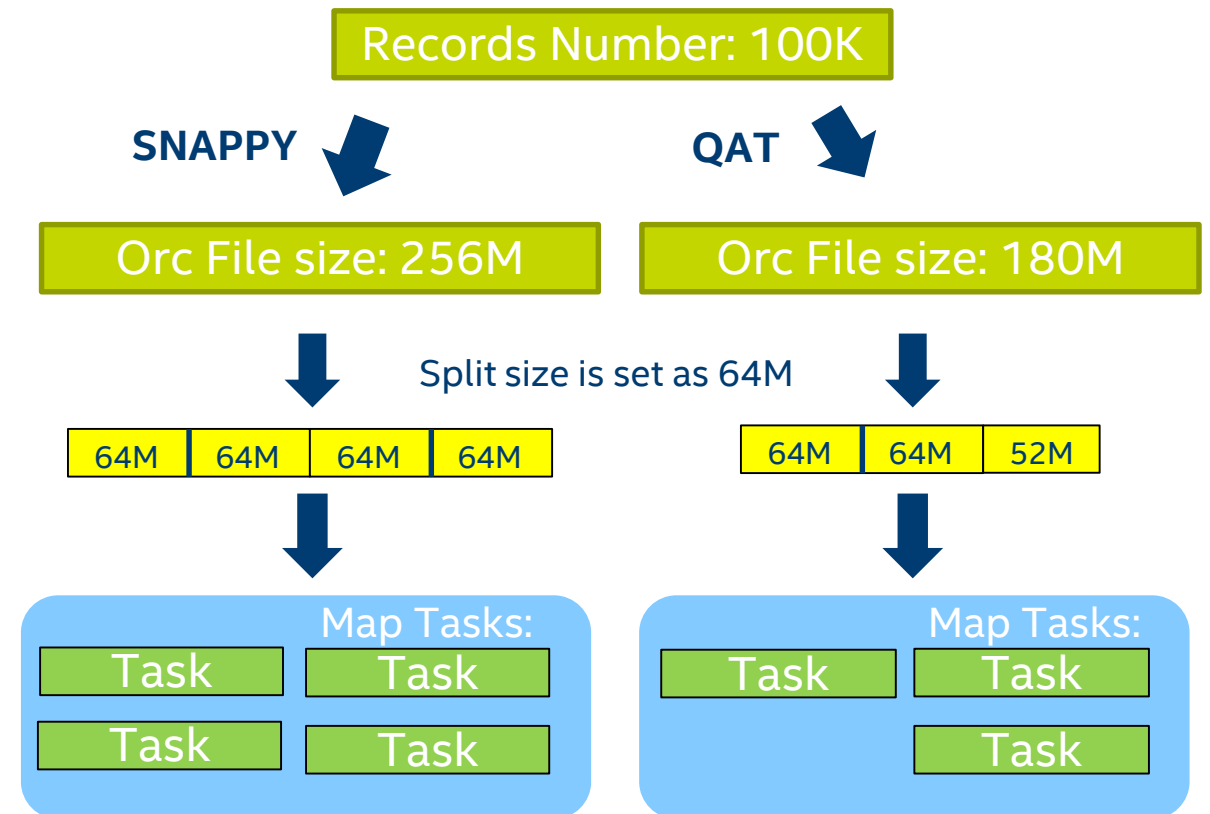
Records Number: 100K

SNAPPY

QAT

Orc File size: 256M

Orc File size: 180M

Split size is set as 64M

| 64M | 64M | 64M | 64M |
|---|---|---|---|

| 64M | 64M | 52M |
|---|---|---|

Map Tasks:
Task
Task
Task
Task

Map Tasks:
Task
Task
Task